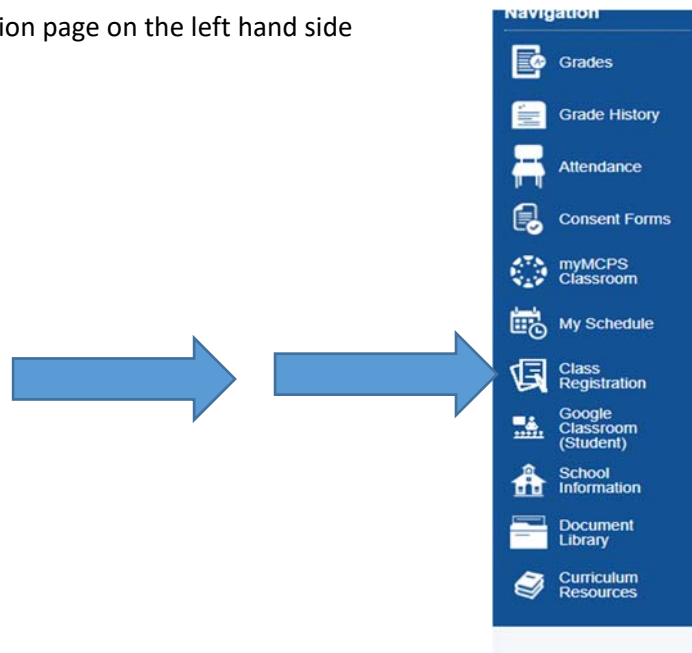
ion page on the left hand side

Navigation

Grades

Grade History

Attendance

Consent Forms

myMCPS Classroom

My Schedule

Class Registration

Google Classroom (Student)

School Information

Document Library

Curriculum Resources